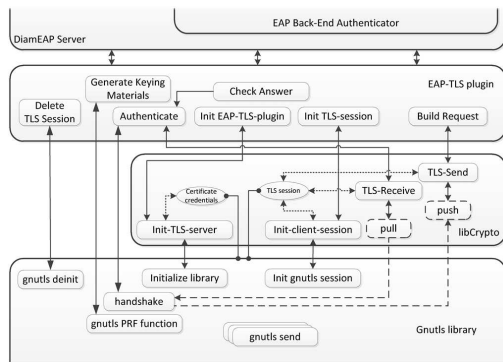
EAP Back-End Authenticator

DiamEAP Server

EAP-TLS plugin

Generate Keying Materials

Check Answer

Delete TLS Session

Authenticate

Init EAP-TLS-plugin

Init TLS-session

Build Request

TLS-Send

Certificate credentials

TLS session

TLS-Receive

push

libCrypto

Init-TLS-server

Init-client-session

pull

gnutls deinit

Initialize library

Init gnutls session

handshake

gnutls PRF function

gnutls send

Gnutls library